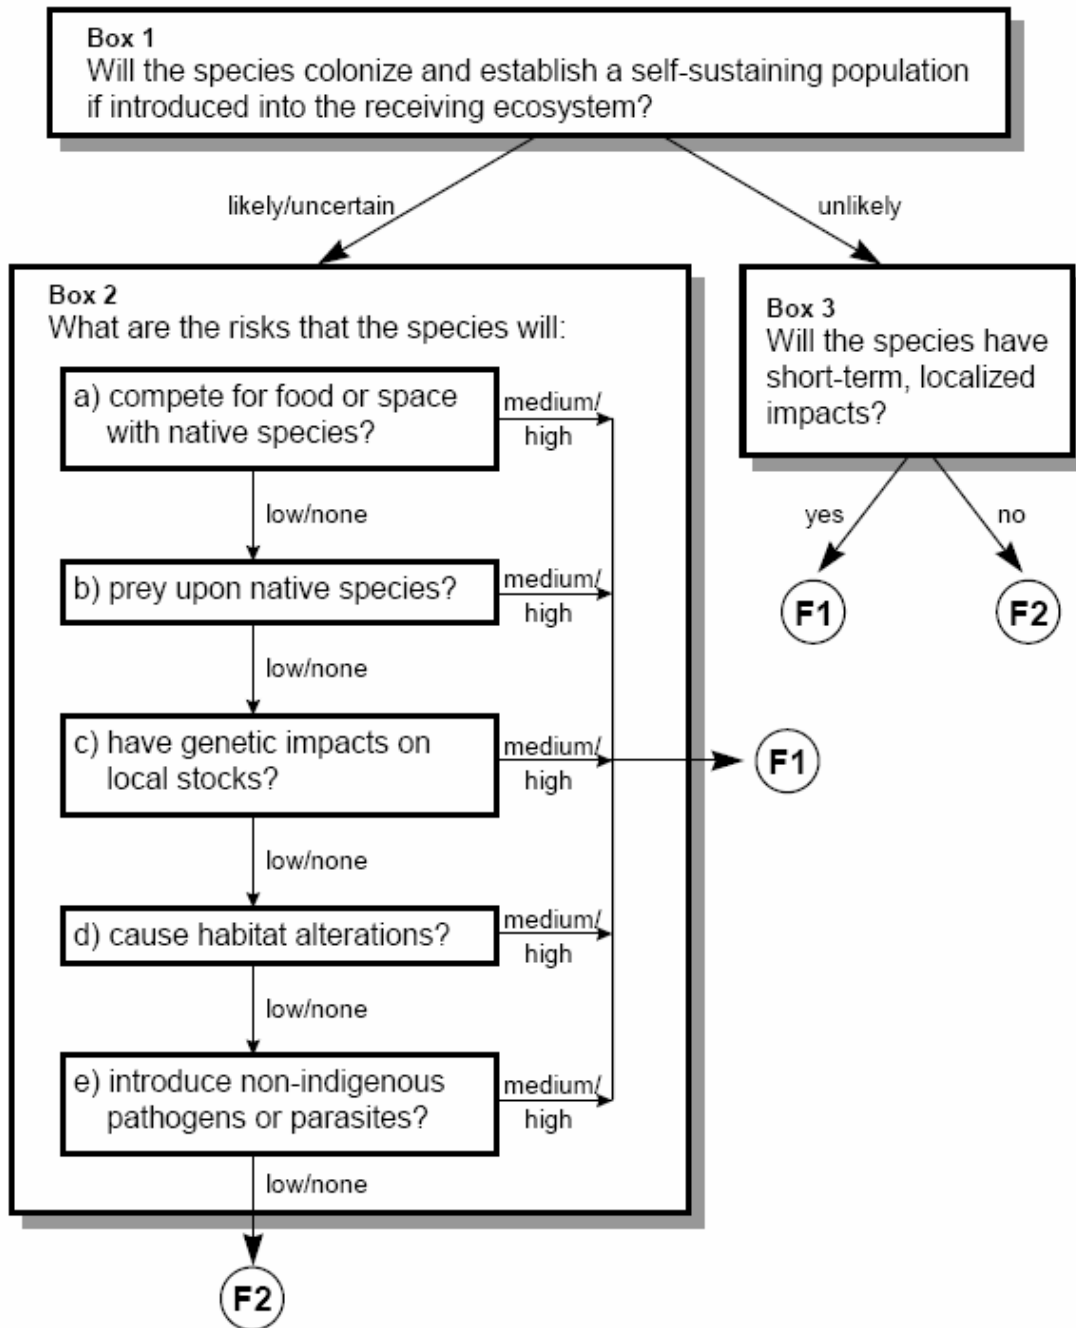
Box 1
Will the species colonize and establish a self-sustaining population if introduced into the receiving ecosystem?

likely/uncertain

unlikely

Box 2
What are the risks that the species will:

a) compete for food or space with native species?

medium/ high

low/none

b) prey upon native species?

medium/ high

low/none

c) have genetic impacts on local stocks?

medium/ high

F1

low/none

d) cause habitat alterations?

medium/ high

low/none

e) introduce non-indigenous pathogens or parasites?

medium/ high

low/none

F2

Box 3
Will the species have short-term, localized impacts?

yes

no

F1

F2